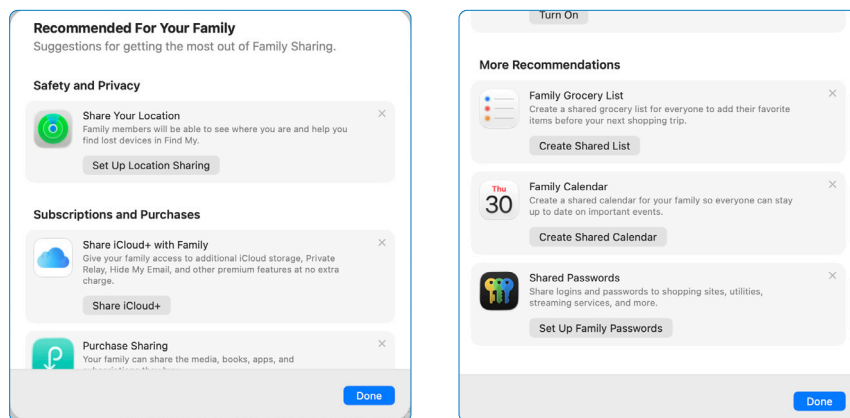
Recommended For Your Family
Suggestions for getting the most out of Family Sharing.

Safety and Privacy

Share Your Location
Family members will be able to see where you are and help you find lost devices in Find My.
Set Up Location Sharing

Subscriptions and Purchases

Share iCloud+ with Family
Give your family access to additional iCloud storage, Private Relay, Hide My Email, and other premium features at no extra charge.
Share iCloud+

Purchase Sharing
Your family can share the media, books, apps, and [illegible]

Done

Turn On

More Recommendations

Family Grocery List
Create a shared grocery list for everyone to add their favorite items before your next shopping trip.
Create Shared List

Thu
30
Family Calendar
Create a shared calendar for your family so everyone can stay up to date on important events.
Create Shared Calendar

Shared Passwords
Share logins and passwords to shopping sites, utilities, streaming services, and more.
Set Up Family Passwords

Done